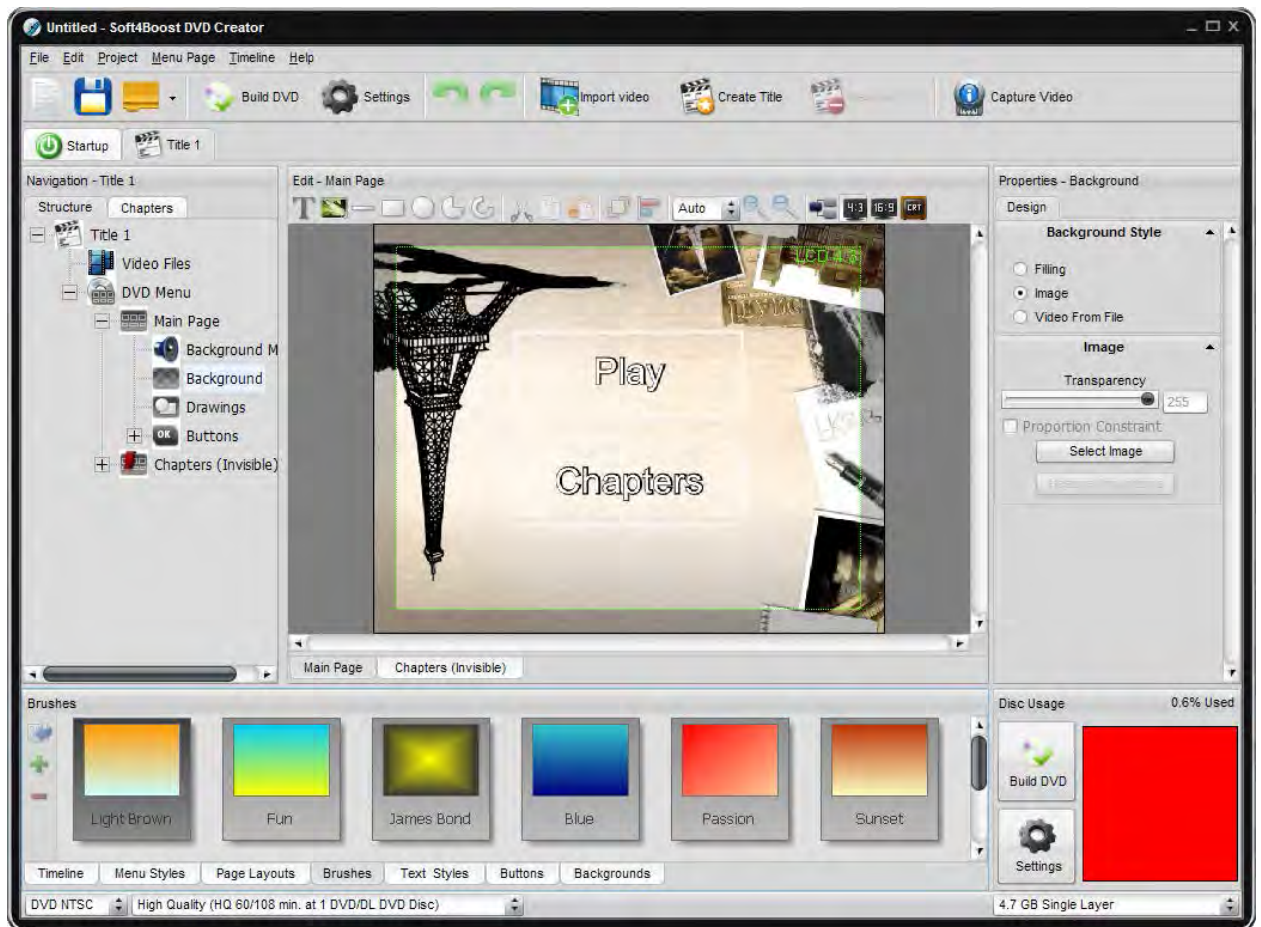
Untitled - Soft4Boost DVD Creator

File Edit Project Menu Page Timeline Help

Build DVD Settings Import video Create Title Capture Video

Startup Title 1

Navigation - Title 1

Structure Chapters

Title 1
Video Files
DVD Menu
Main Page
Background M
Background
Drawings
Buttons
Chapters (Invisible)

Edit - Main Page

Auto

4:3 16:9 CRT

Play

Chapters

Main Page Chapters (Invisible)

Properties - Background

Design

Background Style

Filling
Image
Video From File

Image

Transparency

255

Proportion Constraint

Select Image

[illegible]

Brushes

Light Brown Fun James Bond Blue Passion Sunset

Timeline Menu Styles Page Layouts Brushes Text Styles Buttons Backgrounds

Disc Usage 0.6% Used

Build DVD

Settings

DVD NTSC High Quality (HQ 60/108 min. at 1 DVD/DL DVD Disc)

4.7 GB Single Layer